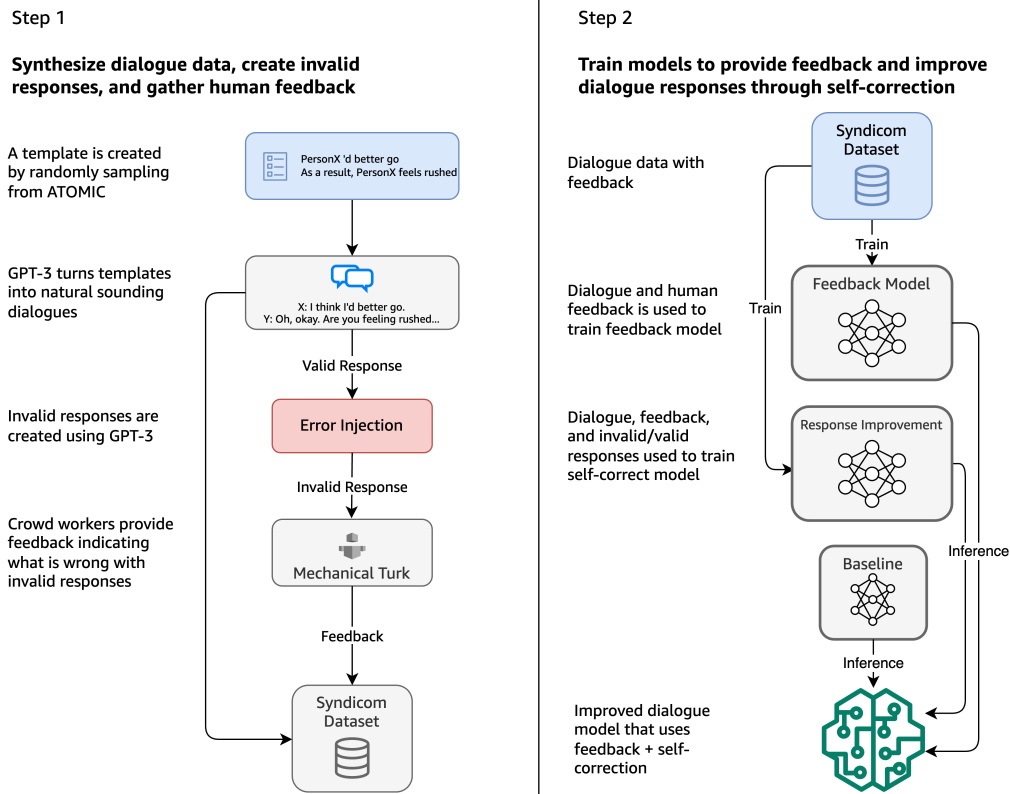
Step 1

Synthesize dialogue data, create invalid responses, and gather human feedback

A template is created by randomly sampling from ATOMIC

PersonX 'd better go
As a result, PersonX feels rushed

GPT-3 turns templates into natural sounding dialogues

X: I think I'd better go.
Y: Oh, okay. Are you feeling rushed...

Valid Response

Invalid responses are created using GPT-3

Error Injection

Invalid Response

Crowd workers provide feedback indicating what is wrong with invalid responses

Mechanical Turk

Feedback

Syndicom Dataset

Step 2

Train models to provide feedback and improve dialogue responses through self-correction

Dialogue data with feedback

Syndicom Dataset

Train

Dialogue and human feedback is used to train feedback model

Train

Feedback Model

Dialogue, feedback, and invalid/valid responses used to train self-correct model

Response Improvement

Inference

Baseline

Inference

Improved dialogue model that uses feedback + self-correction